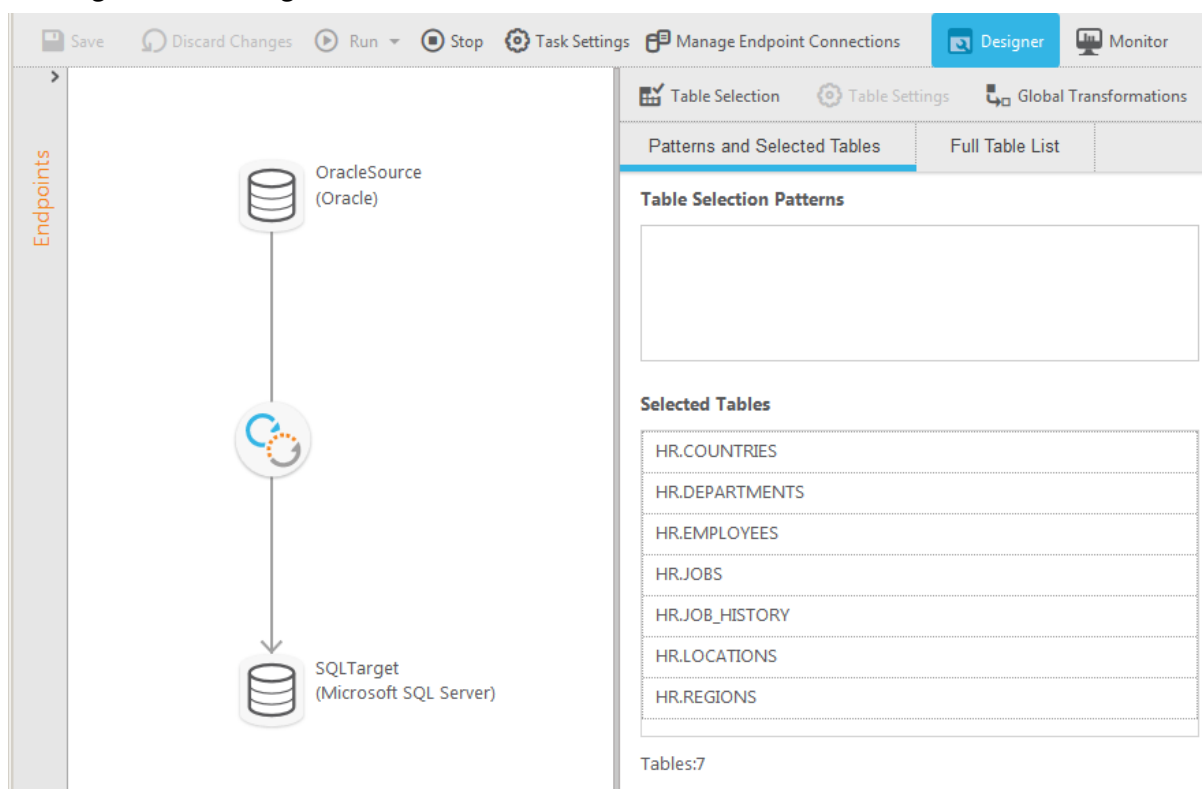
Save Discard Changes Run Stop Task Settings Manage Endpoint Connections Designer Monitor

Endpoints

OracleSource
(Oracle)

SQLTarget
(Microsoft SQL Server)

Table Selection Table Settings Global Transformations

Patterns and Selected Tables Full Table List

Table Selection Patterns

Selected Tables

| HR.COUNTRIES |
|---|
| HR.DEPARTMENTS |
| HR.EMPLOYEES |
| HR.JOBS |
| HR.JOB_HISTORY |
| HR.LOCATIONS |
| HR.REGIONS |

Tables:7